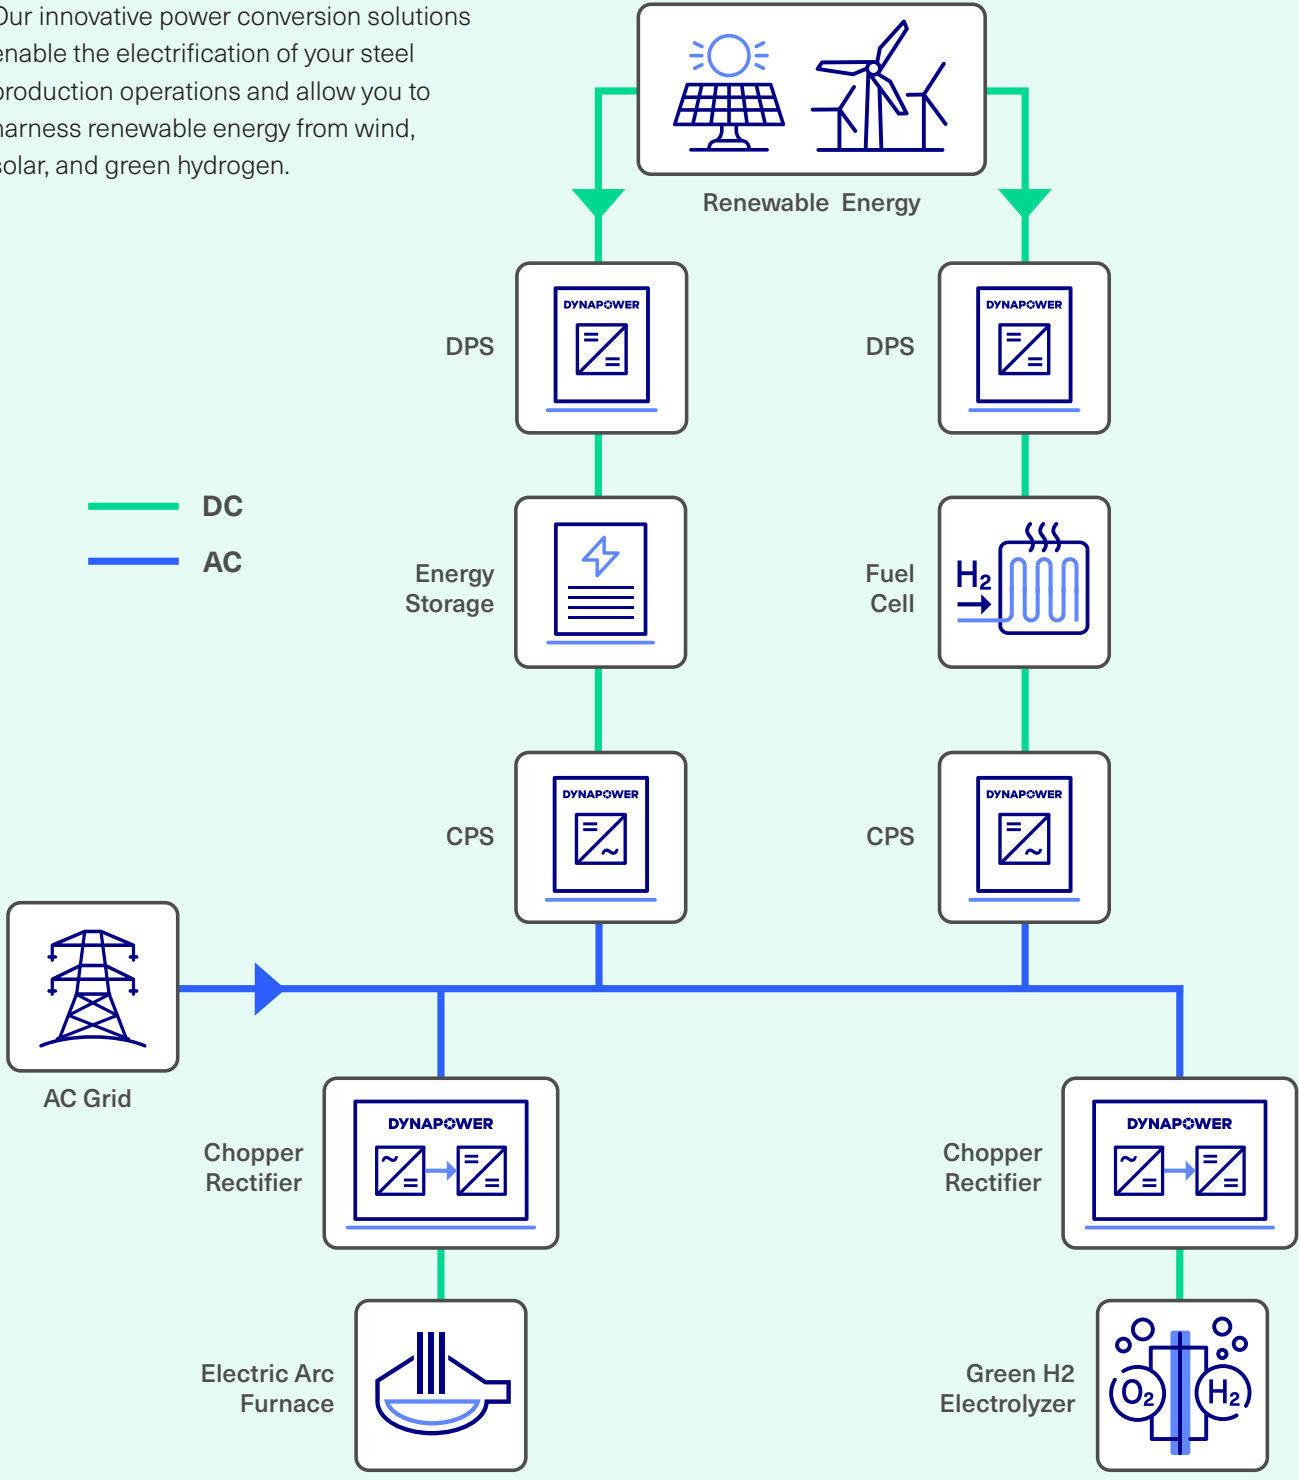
Our innovative power conversion solutions enable the electrification of your steel production operations and allow you to harness renewable energy from wind, solar, and green hydrogen.

Renewable Energy

DPS

DYNAPOWER

DPS

DYNAPOWER

DC

AC

Energy Storage

Fuel Cell

$H_2$

CPS

DYNAPOWER

CPS

DYNAPOWER

AC Grid

Chopper Rectifier

DYNAPOWER

Chopper Rectifier

DYNAPOWER

Electric Arc Furnace

Green H2 Electrolyzer

$O_2$

$H_2$